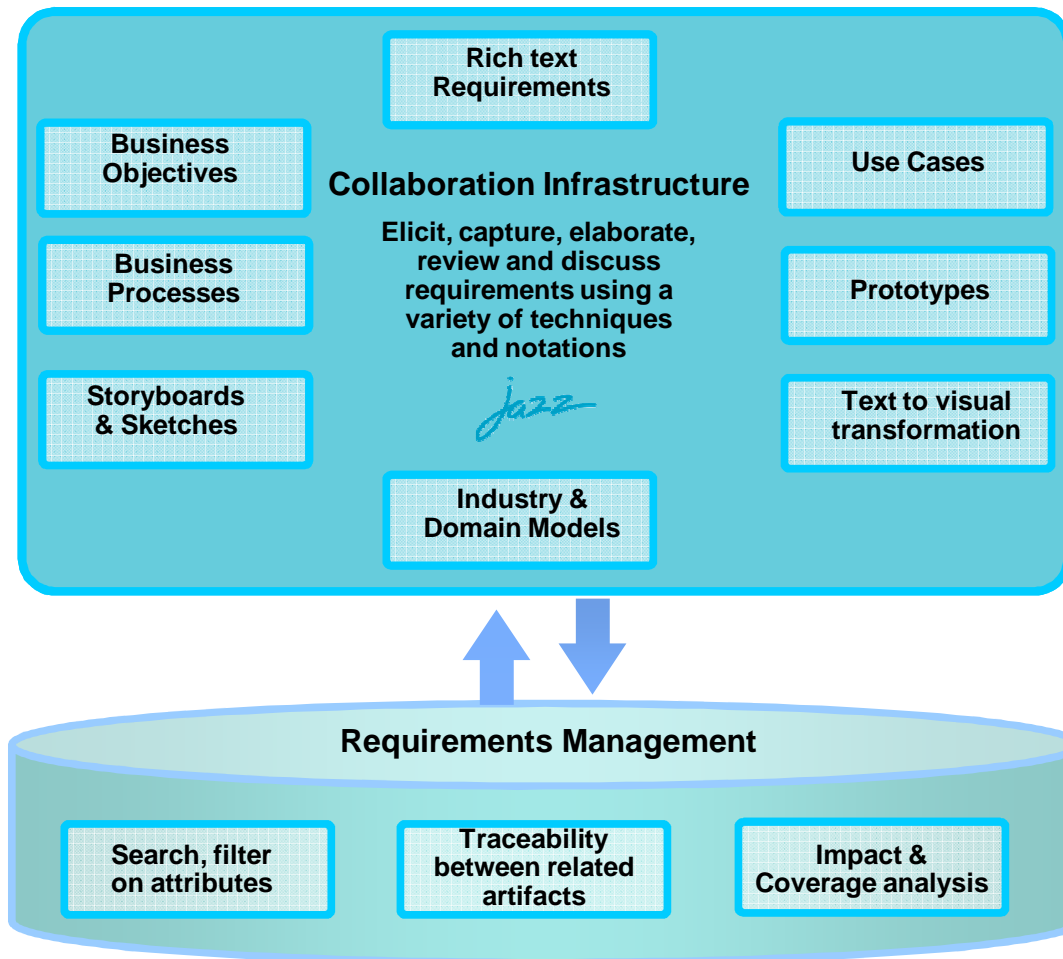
Rich text Requirements

Business Objectives

Collaboration Infrastructure

Elicit, capture, elaborate, review and discuss requirements using a variety of techniques and notations

jazz

Use Cases

Business Processes

Prototypes

Storyboards & Sketches

Text to visual transformation

Industry & Domain Models

Requirements Management

Search, filter on attributes

Traceability between related artifacts

Impact & Coverage analysis